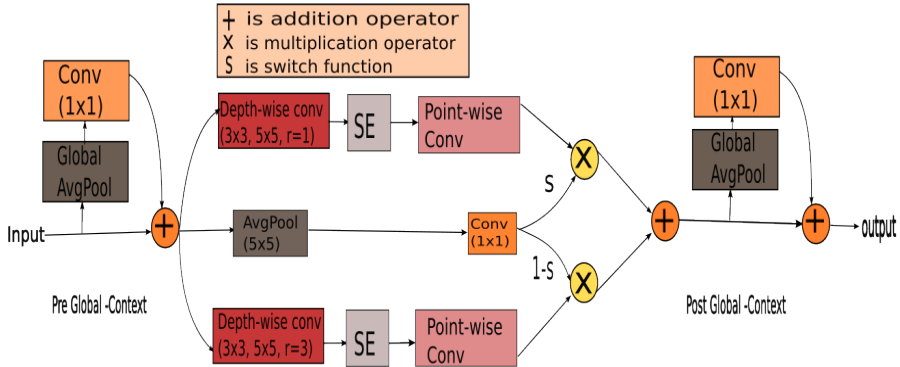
+ is addition operator
X is multiplication operator
S is switch function

Conv (1x1)

Global AvgPool

Input

+

Pre Global -Context

Depth-wise conv (3x3, 5x5, r=1)

SE

Point-wise Conv

AvgPool (5x5)

Conv (1x1)

Depth-wise conv (3x3, 5x5, r=3)

SE

Point-wise Conv

S

1-S

X

X

+

Post Global -Context

Conv (1x1)

Global AvgPool

+

output